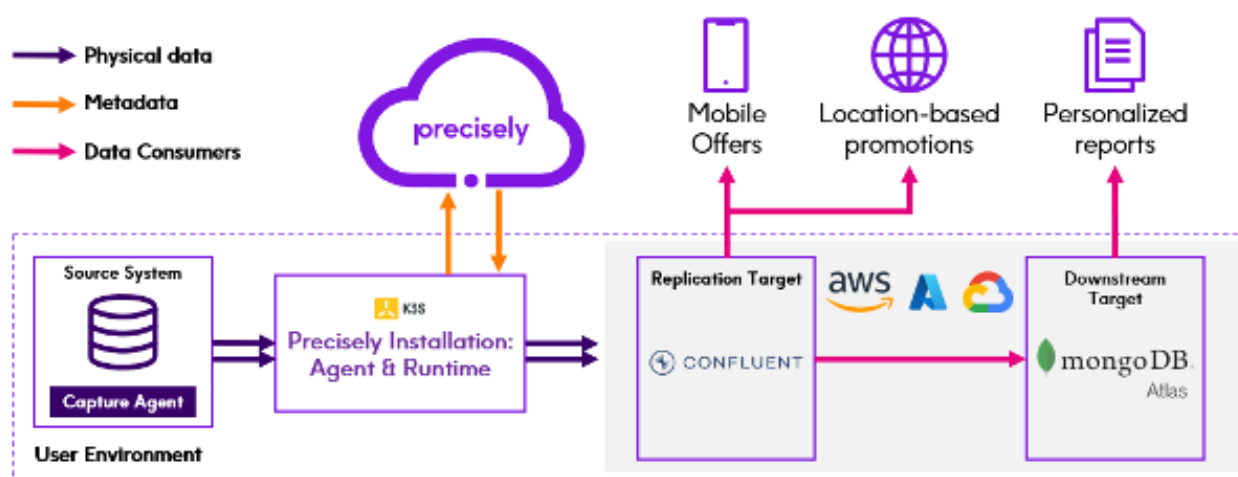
Physical data
Metadata
Data Consumers

precisely

Mobile Offers

Location-based promotions

Personalized reports

Source System

Capture Agent

K3S
Precisely Installation: Agent & Runtime

Replication Target

CONFLUENT

aws

Downstream Target

mongoDB.
Atlas

User Environment